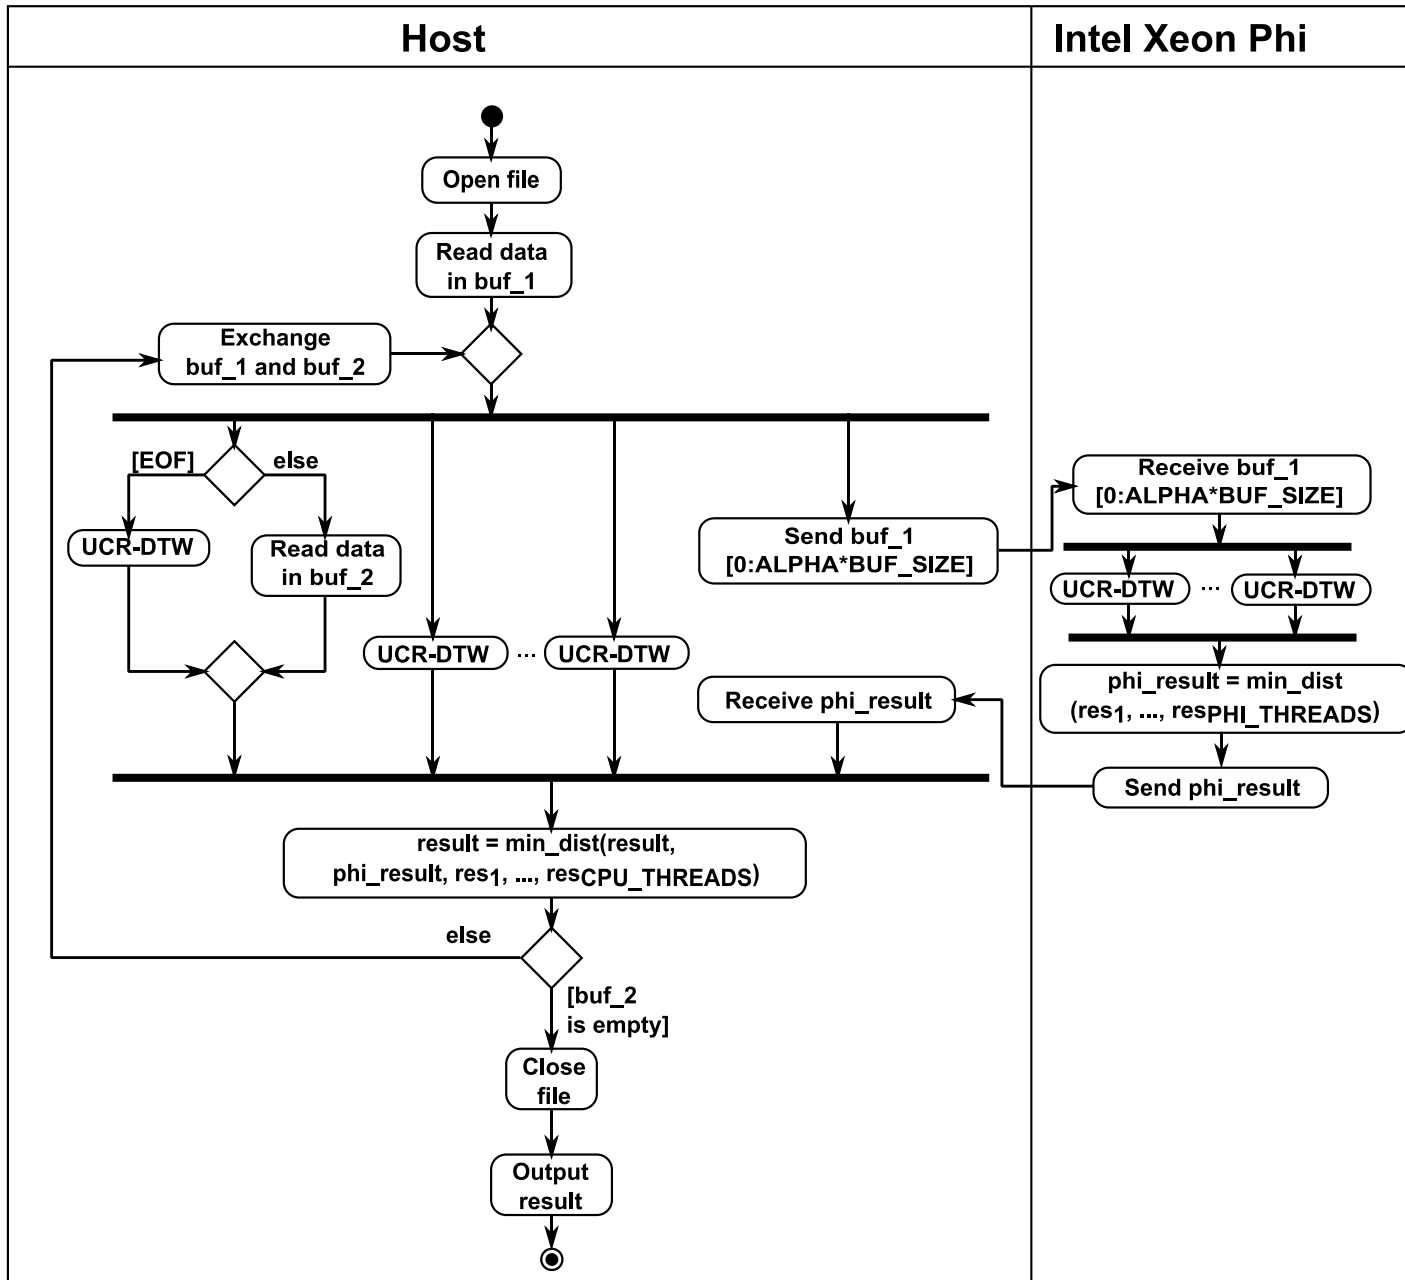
Host

Intel Xeon Phi

Open file

Read data in buf_1

Exchange buf_1 and buf_2

[EOF]

else

UCR-DTW

Read data in buf_2

UCR-DTW

...

UCR-DTW

Send buf_1 [0:ALPHA*BUF_SIZE]

Receive buf_1 [0:ALPHA*BUF_SIZE]

UCR-DTW

...

UCR-DTW

phi_result = min_dist ($res_1$, ..., $res_{PHI\_THREADS}$)

Receive phi_result

Send phi_result

result = min_dist(result, phi_result, $res_1$, ..., $res_{CPU\_THREADS}$)

else

[buf_2 is empty]

Close file

Output result